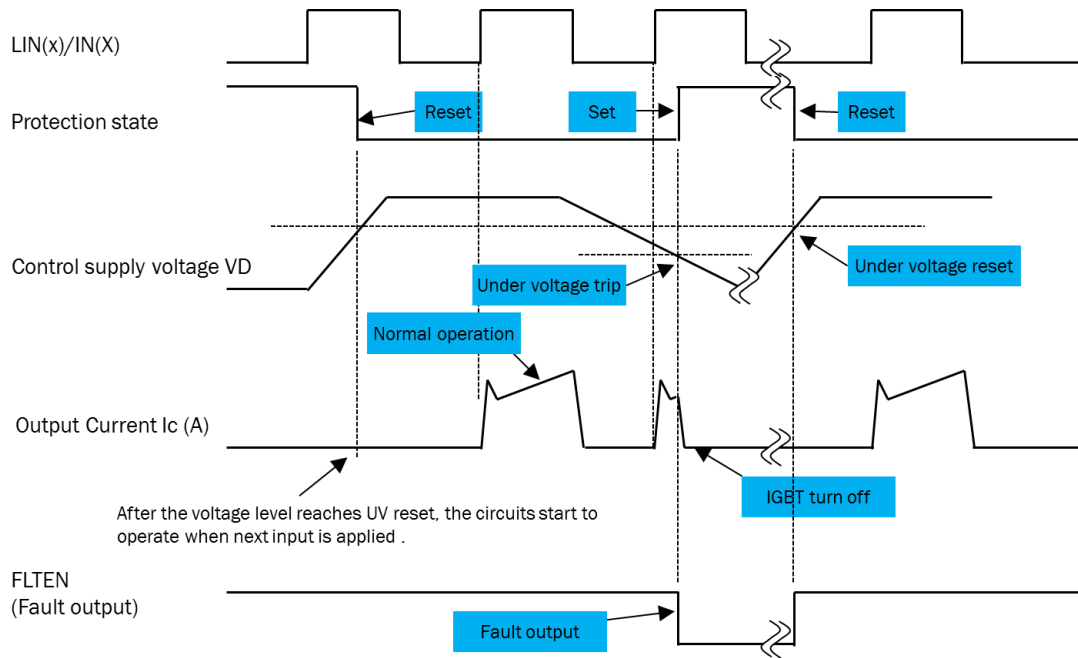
LIN(x)/IN(X)

Protection state

Reset

Set

Reset

Control supply voltage VD

Under voltage trip

Under voltage reset

Normal operation

Output Current Ic (A)

IGBT turn off

After the voltage level reaches UV reset, the circuits start to operate when next input is applied .

FLTEN
(Fault output)

Fault output